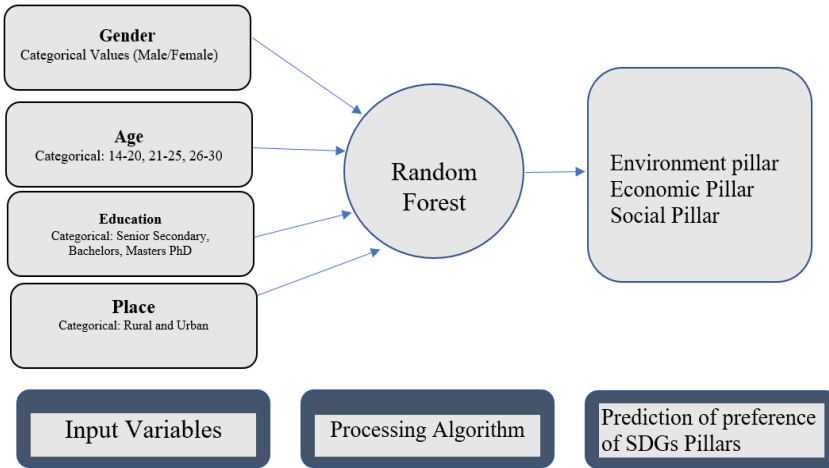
Gender
Categorical Values (Male/Female)

Age
Categorical: 14-20, 21-25, 26-30

Education
Categorical: Senior Secondary, Bachelors, Masters PhD

Place
Categorical: Rural and Urban

Random Forest

Environment pillar
Economic Pillar
Social Pillar

Input Variables

Processing Algorithm

Prediction of preference of SDGs Pillars